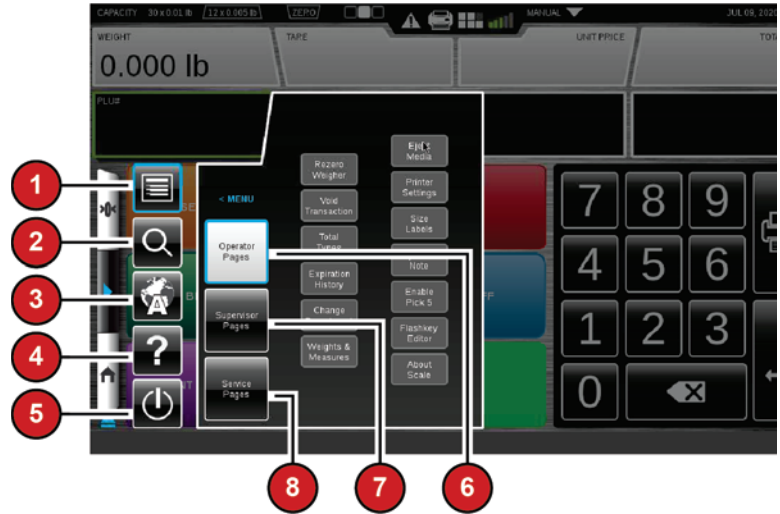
CAPACITY 30 x 0.01 lb | 12 x 0.005 lb | ZERO | MANUAL | JUL 09, 202

WEIGHT
0.000 lb

TARE

UNIT PRICE

TOTA

PLU#

1
2
3
4
5

< MENU

Operator Pages

Supervisor Pages

Service Pages

Rezero Weigher

Void Transaction

Total Types

Expiration History

Change

Weights & Measures

Eject Media

Printer Settings

Size Labels

Note

Enable Pick 5

Flashkey Editor

About Scale

7
8
9
4
5
6
1
2
3
0

8
7
6